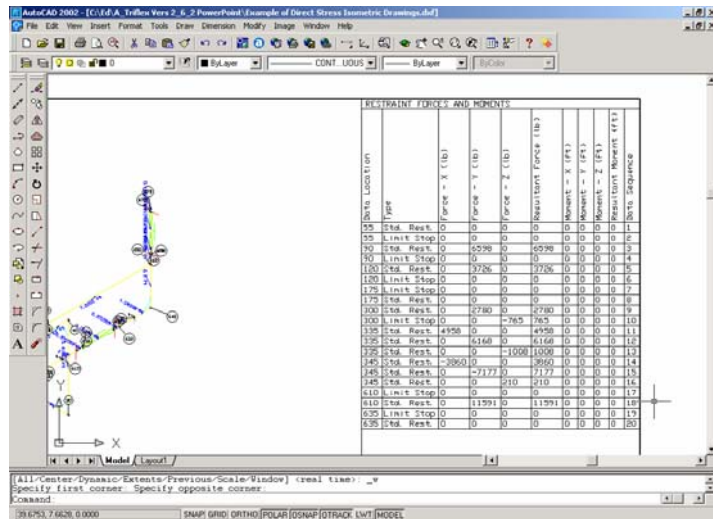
AutoCAD 2002 - [C:\Ed\A_Triflex Vers 2_6_2 PowerPoint\Example of Direct Stress Isometric Drawings.dxf]

File Edit View Insert Format Tools Draw Dimension Modify Image Window Help

ByLayer CONT...UOUS ByLayer ByColor

RESTRAINT FORCES AND MOMENTS

| Data Location | Type | Force - X (lb) | Force - Y (lb) | Force - Z (lb) | Resultant Force (lb) | Moment - X (ft) | Moment - Y (ft) | Moment - Z (ft) | Resultant Moment (ft) | Data Sequence |
|---|---|---|---|---|---|---|---|---|---|---|
| 55 | Std. Rest. | 0 | 0 | 0 | 0 | 0 | 0 | 0 | 0 | 1 |
| 55 | Limit Stop | 0 | 0 | 0 | 0 | 0 | 0 | 0 | 0 | 2 |
| 90 | Std. Rest. | 0 | 6598 | 0 | 6598 | 0 | 0 | 0 | 0 | 3 |
| 90 | Limit Stop | 0 | 0 | 0 | 0 | 0 | 0 | 0 | 0 | 4 |
| 120 | Std. Rest. | 0 | 3726 | 0 | 3726 | 0 | 0 | 0 | 0 | 5 |
| 120 | Limit Stop | 0 | 0 | 0 | 0 | 0 | 0 | 0 | 0 | 6 |
| 175 | Limit Stop | 0 | 0 | 0 | 0 | 0 | 0 | 0 | 0 | 7 |
| 175 | Std. Rest. | 0 | 0 | 0 | 0 | 0 | 0 | 0 | 0 | 8 |
| 300 | Std. Rest. | 0 | 2780 | 0 | 2780 | 0 | 0 | 0 | 0 | 9 |
| 300 | Limit Stop | 0 | 0 | -765 | 765 | 0 | 0 | 0 | 0 | 10 |
| 335 | Std. Rest. | 4958 | 0 | 0 | 4958 | 0 | 0 | 0 | 0 | 11 |
| 335 | Std. Rest. | 0 | 6168 | 0 | 6168 | 0 | 0 | 0 | 0 | 12 |
| 335 | Std. Rest. | 0 | 0 | -1008 | 1008 | 0 | 0 | 0 | 0 | 13 |
| 345 | Std. Rest. | -3860 | 0 | 0 | 3860 | 0 | 0 | 0 | 0 | 14 |
| 345 | Std. Rest. | 0 | -7177 | 0 | 7177 | 0 | 0 | 0 | 0 | 15 |
| 345 | Std. Rest. | 0 | 0 | 210 | 210 | 0 | 0 | 0 | 0 | 16 |
| 610 | Limit Stop | 0 | 0 | 0 | 0 | 0 | 0 | 0 | 0 | 17 |
| 610 | Std. Rest. | 0 | 11591 | 0 | 11591 | 0 | 0 | 0 | 0 | 18 |
| 635 | Limit Stop | 0 | 0 | 0 | 0 | 0 | 0 | 0 | 0 | 19 |
| 635 | Std. Rest. | 0 | 0 | 0 | 0 | 0 | 0 | 0 | 0 | 20 |

Y
X

Model Layout1

[All/Center/Dynamic/Extents/Previous/Scale/Window] <real time>: _w
Specify first corner: Specify opposite corner:
Command:

39.6753, 7.6628, 0.0000 SNAP GRID ORTHO POLAR OSNAP OTRACK LWT MODEL